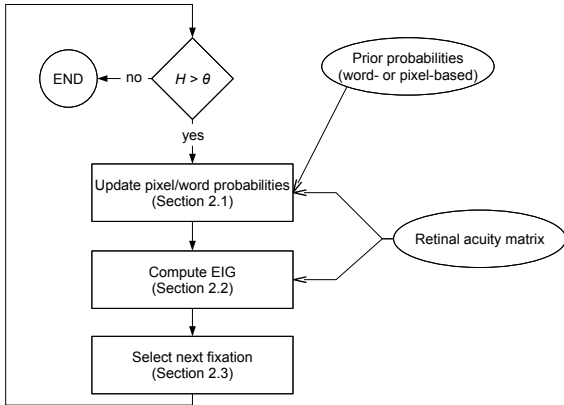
Prior probabilities (word- or pixel-based)

END

no

$H > \theta$

yes

Update pixel/word probabilities (Section 2.1)

Retinal acuity matrix

Compute EIG (Section 2.2)

Select next fixation (Section 2.3)